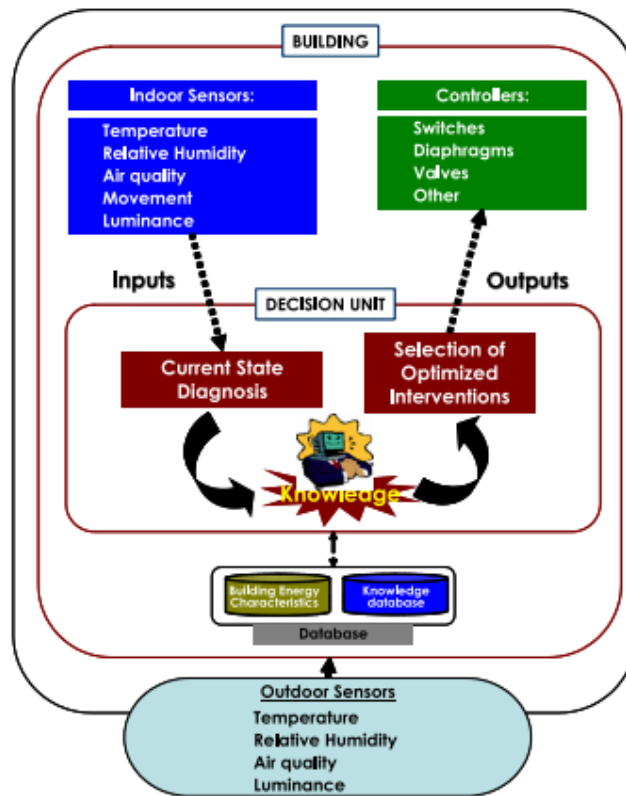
BUILDING

Indoor Sensors:

Temperature
Relative Humidity
Air quality
Movement
Luminance

Controllers:

Switches
Diaphragms
Valves
Other

Inputs

Outputs

DECISION UNIT

Current State Diagnosis

Selection of Optimized Interventions

Knowledge

Building Energy Characteristics

Knowledge database

Database

Outdoor Sensors

Temperature
Relative Humidity
Air quality
Luminance